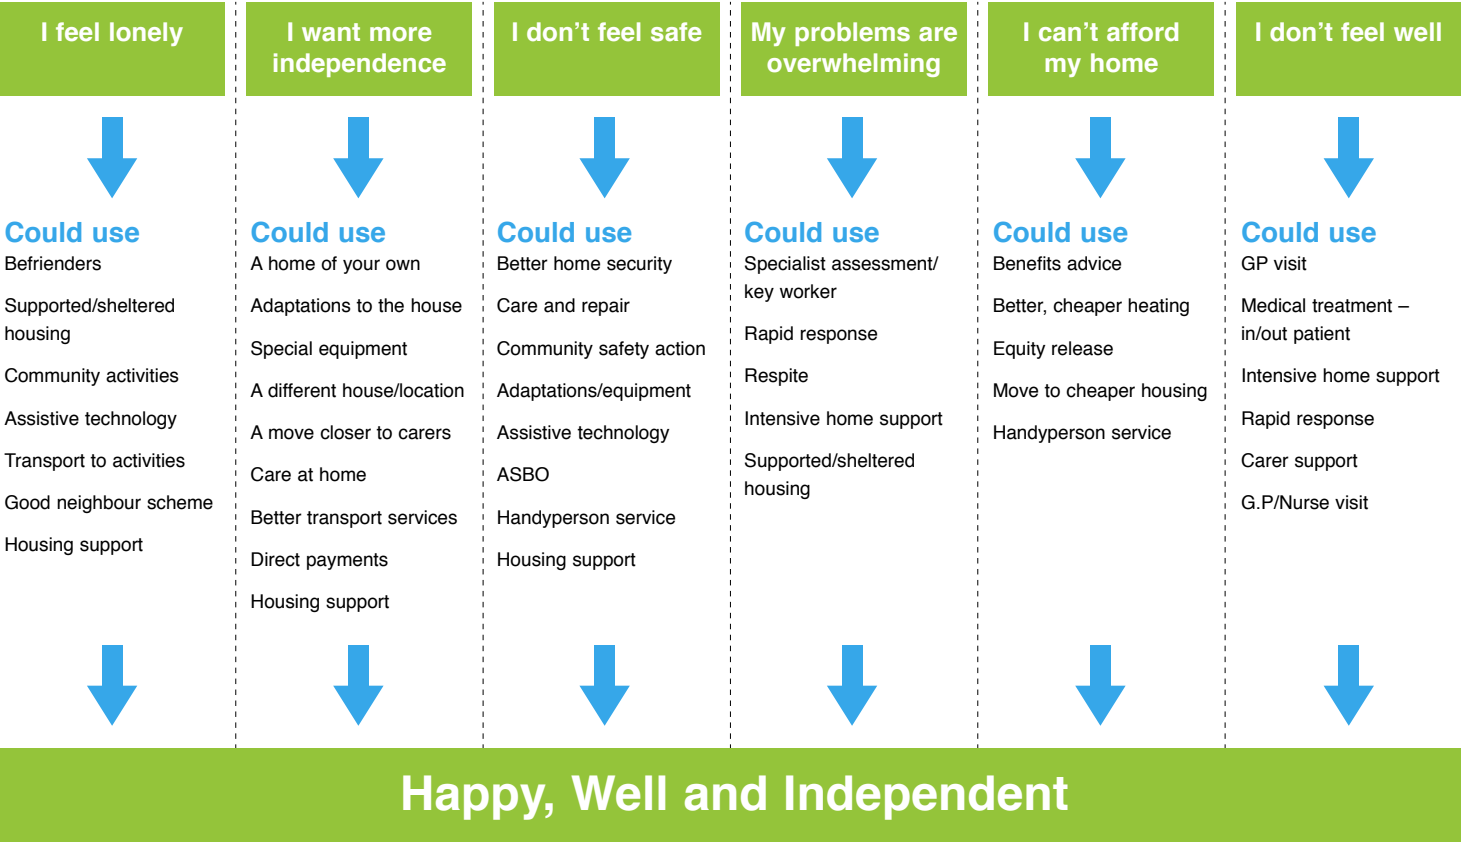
I feel lonely

Could use
Befrienders

Supported/sheltered housing

Community activities

Assistive technology

Transport to activities

Good neighbour scheme

Housing support

I want more independence

Could use
A home of your own

Adaptations to the house

Special equipment

A different house/location

A move closer to carers

Care at home

Better transport services

Direct payments

Housing support

I don't feel safe

Could use
Better home security

Care and repair

Community safety action

Adaptations/equipment

Assistive technology

ASBO

Handyperson service

Housing support

My problems are overwhelming

Could use
Specialist assessment/ key worker

Rapid response

Respite

Intensive home support

Supported/sheltered housing

I can't afford my home

Could use
Benefits advice

Better, cheaper heating

Equity release

Move to cheaper housing

Handyperson service

I don't feel well

Could use
GP visit

Medical treatment – in/out patient

Intensive home support

Rapid response

Carer support

G.P/Nurse visit

Happy, Well and Independent